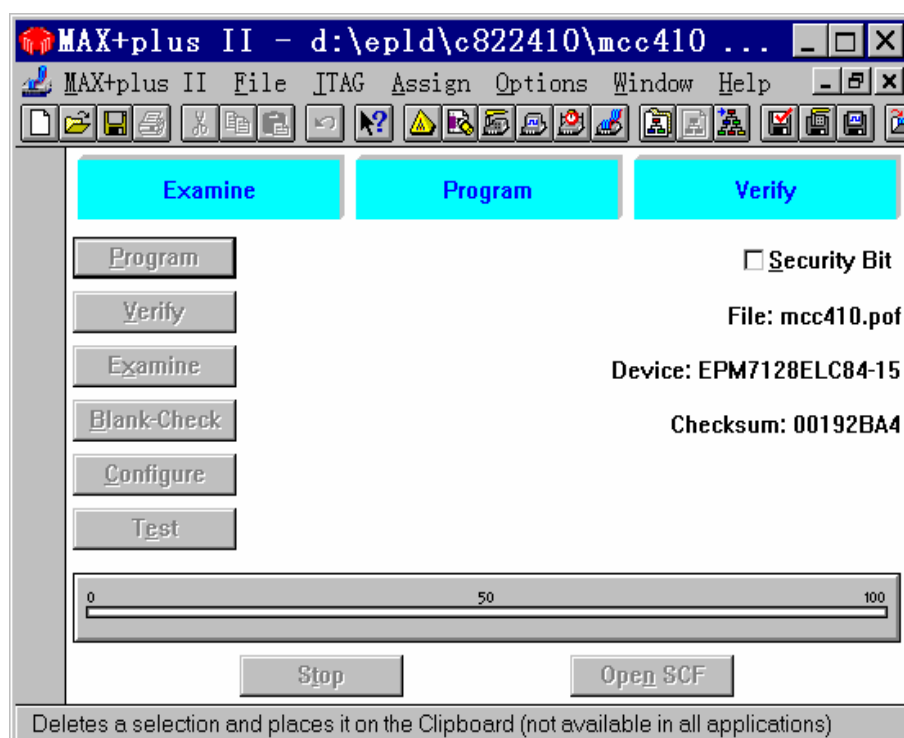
MAX+plus II - d:\epld\c822410\mcc410 ...

MAX+plus II File JTAG Assign Options Window Help

Examine

Program

Verify

Program

Verify

Examine

Blank-Check

Configure

Test

☐ Security Bit

File: mcc410.pof

Device: EPM7128ELC84-15

Checksum: 00192BA4

0

50

100

Stop

Open SCF

Deletes a selection and places it on the Clipboard (not available in all applications)